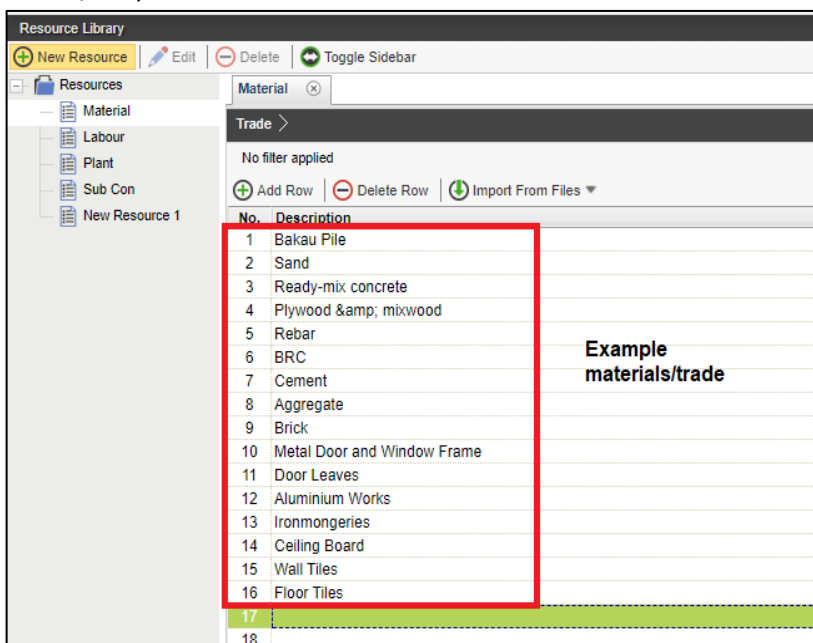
Resource Library

New Resource | Edit | Delete | Toggle Sidebar

Resources
Material
Labour
Plant
Sub Con
New Resource 1

Material

Trade

No filter applied

Add Row | Delete Row | Import From Files

| No. | Description |
|---|---|
| 1 | Bakau Pile |
| 2 | Sand |
| 3 | Ready-mix concrete |
| 4 | Plywood &amp; mixwood |
| 5 | Rebar |
| 6 | BRC |
| 7 | Cement |
| 8 | Aggregate |
| 9 | Brick |
| 10 | Metal Door and Window Frame |
| 11 | Door Leaves |
| 12 | Aluminium Works |
| 13 | Ironmongeries |
| 14 | Ceiling Board |
| 15 | Wall Tiles |
| 16 | Floor Tiles |
| 17 | |
| 18 | |

Example materials/trade